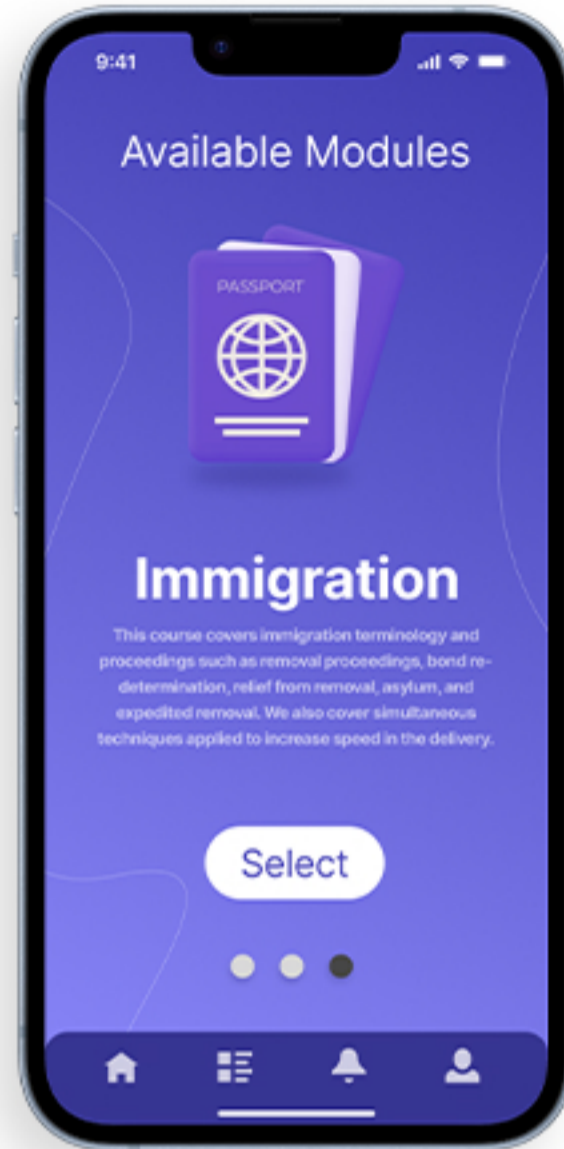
9:41

Available Modules

PASSPORT

Immigration

This course covers immigration terminology and proceedings such as removal proceedings, bond re-determination, relief from removal, asylum, and expedited removal. We also cover simultaneous techniques applied to increase speed in the delivery.

Select